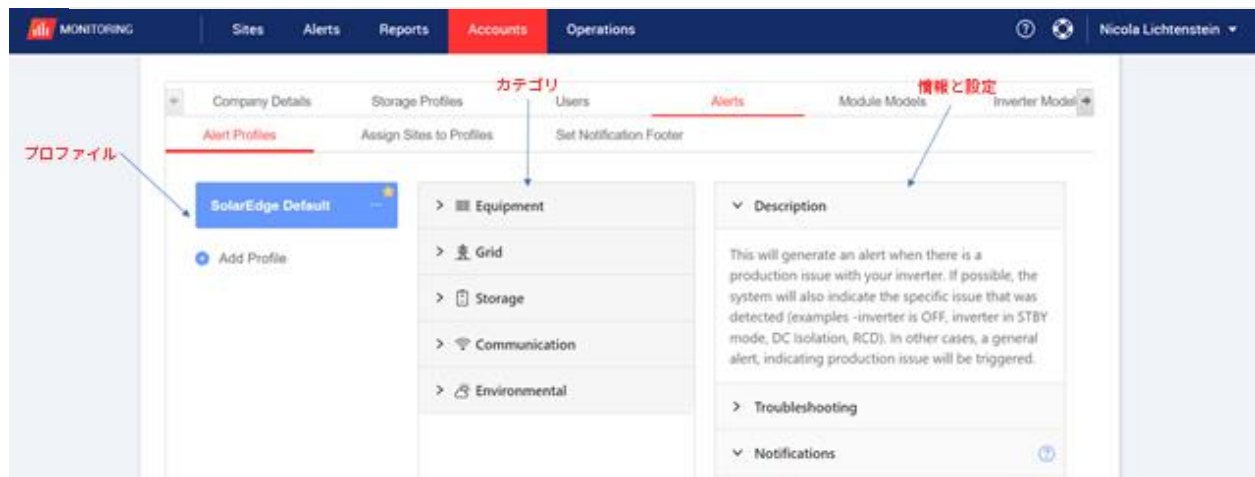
MONITORING Sites Alerts Reports Accounts Operations

Nicola Lichtenstein

カテゴリ

情報と設定

Company Details Storage Profiles Users Alerts Module Models Inverter Model

Alert Profiles Assign Sites to Profiles Set Notification Footer

プロファイル

SolarEdge Default

Add Profile

> Equipment

> Grid

> Storage

> Communication

> Environmental

Description

This will generate an alert when there is a production issue with your inverter. If possible, the system will also indicate the specific issue that was detected (examples -inverter is OFF, inverter in STBY mode, DC Isolation, RCD). In other cases, a general alert, indicating production issue will be triggered.

> Troubleshooting

Notifications